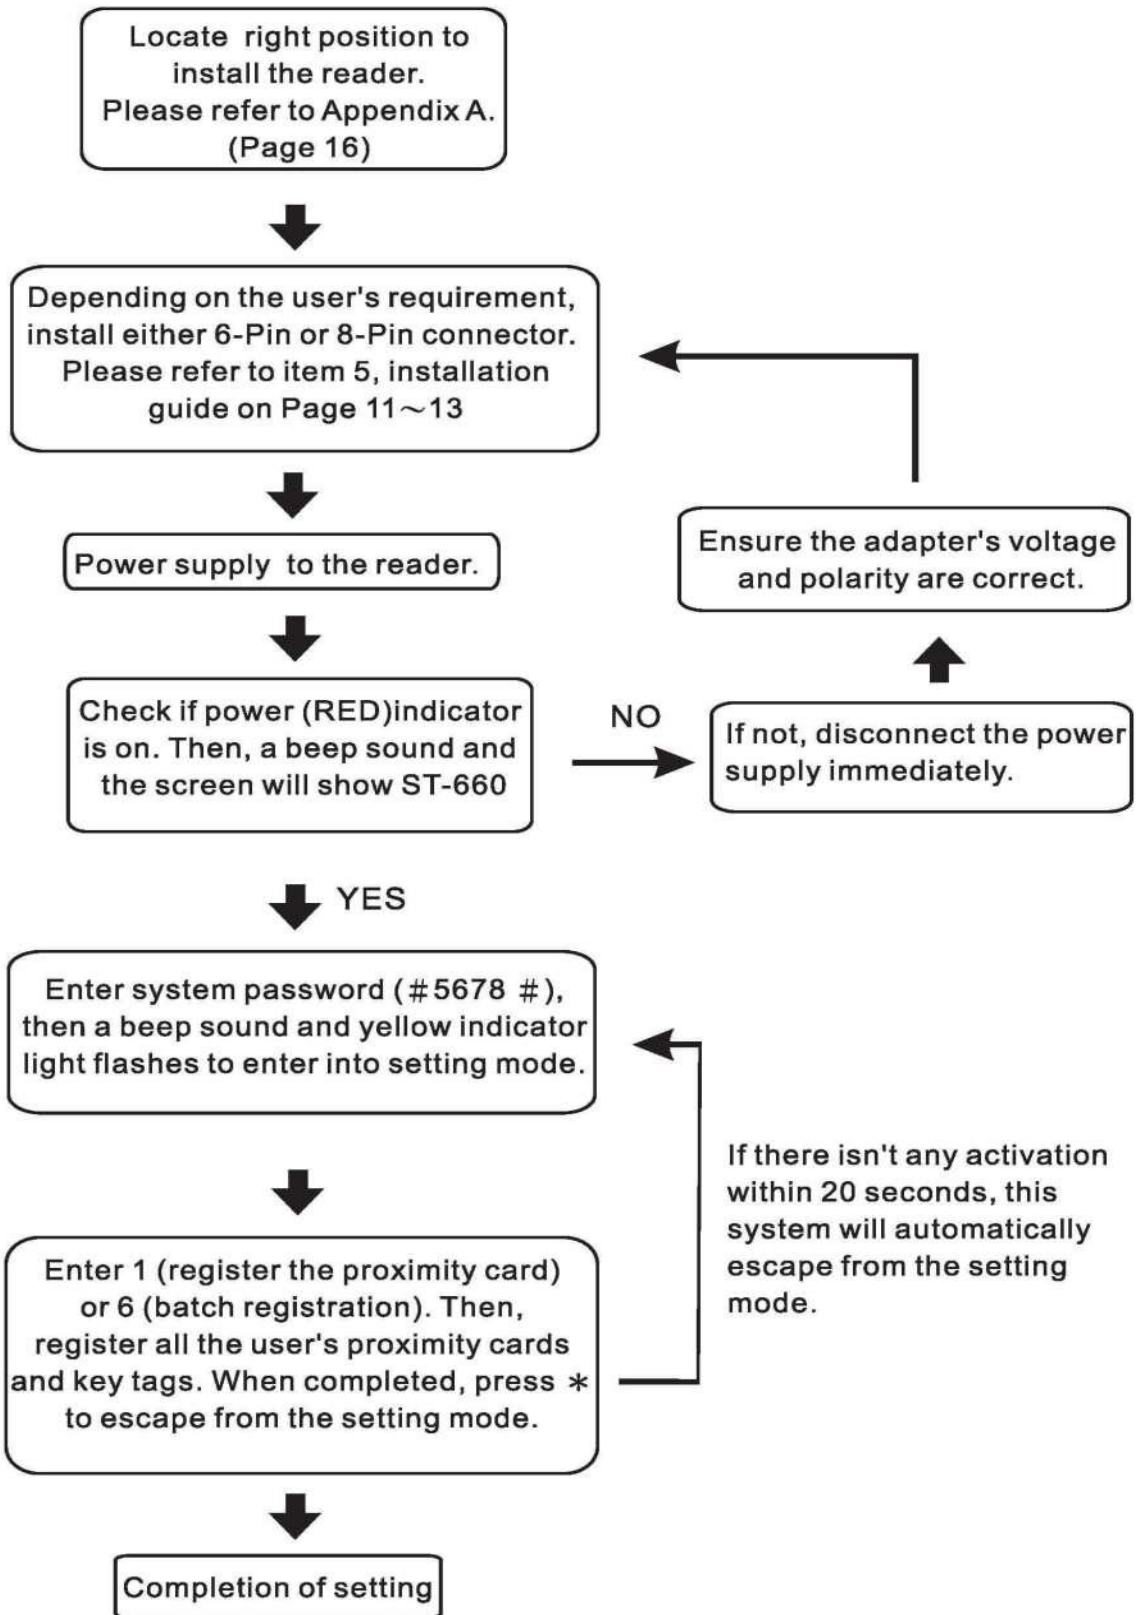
Locate right position to install the reader. Please refer to Appendix A. (Page 16)

Depending on the user's requirement, install either 6-Pin or 8-Pin connector. Please refer to item 5, installation guide on Page 11～13

Power supply to the reader.

Check if power (RED)indicator is on. Then, a beep sound and the screen will show ST-660

NO

If not, disconnect the power supply immediately.

Ensure the adapter's voltage and polarity are correct.

YES

Enter system password (#5678 #), then a beep sound and yellow indicator light flashes to enter into setting mode.

Enter 1 (register the proximity card) or 6 (batch registration). Then, register all the user's proximity cards and key tags. When completed, press ∗ to escape from the setting mode.

If there isn't any activation within 20 seconds, this system will automatically escape from the setting mode.

Completion of setting